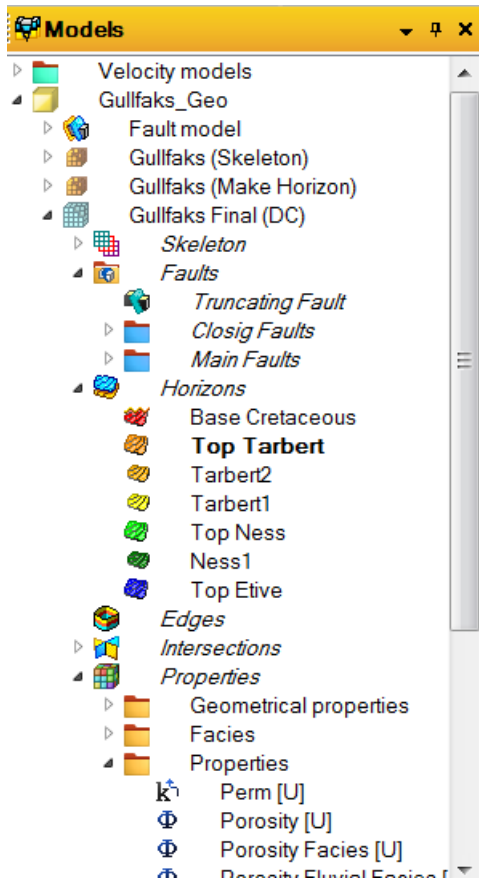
Models

Velocity models
Gullfaks_Geo
Fault model
Gullfaks (Skeleton)
Gullfaks (Make Horizon)
Gullfaks Final (DC)
Skeleton
Faults
Truncating Fault
Closig Faults
Main Faults
Horizons
Base Cretaceous
Top Tarbert
Tarbert2
Tarbert1
Top Ness
Ness1
Top Etive
Edges
Intersections
Properties
Geometrical properties
Facies
Properties
Perm [U]
Porosity [U]
Porosity Facies [U]
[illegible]